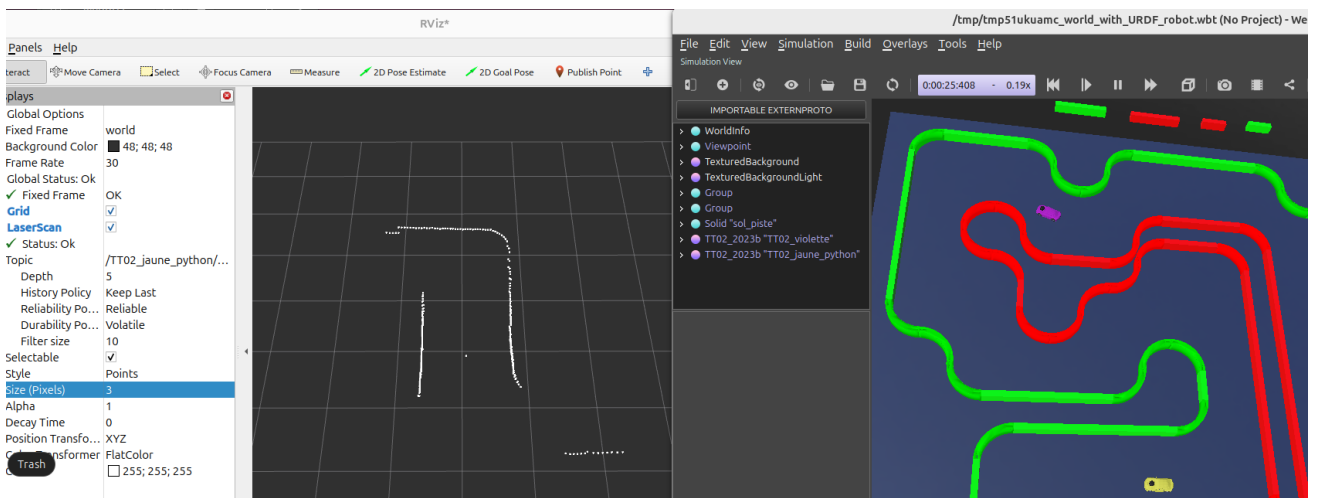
RViz*

Panels Help

teract Move Camera Select Focus Camera Measure 2D Pose Estimate 2D Goal Pose Publish Point

splays

| Global Options | |
|---|---|
| Fixed Frame | world |
| Background Color | 48; 48; 48 |
| Frame Rate | 30 |
| Global Status: Ok | |
| ✓ Fixed Frame | OK |
| Grid | ☑ |
| LaserScan | ☑ |
| ✓ Status: Ok | |
| Topic | /TT02_jaune_python/... |
| Depth | 5 |
| History Policy | Keep Last |
| Reliability Po... | Reliable |
| Durability Po... | Volatile |
| Filter size | 10 |
| Selectable | ☑ |
| Style | Points |
| Size (Pixels) | 3 |
| Alpha | 1 |
| Decay Time | 0 |
| Position Transfo... | XYZ |
| C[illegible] Transformer | FlatColor |
| C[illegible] | 255; 255; 255 |

Trash

/tmp/tmp51ukuamc_world_with_URDF_robot.wbt (No Project) - We

File Edit View Simulation Build Overlays Tools Help

Simulation View

0:00:25:408 - 0.19x

IMPORTABLE EXTERNPROTO

WorldInfo
Viewpoint
TexturedBackground
TexturedBackgroundLight
Group
Group
Solid "sol_piste"
TT02_2023b "TT02_violette"
TT02_2023b "TT02_jaune_python"